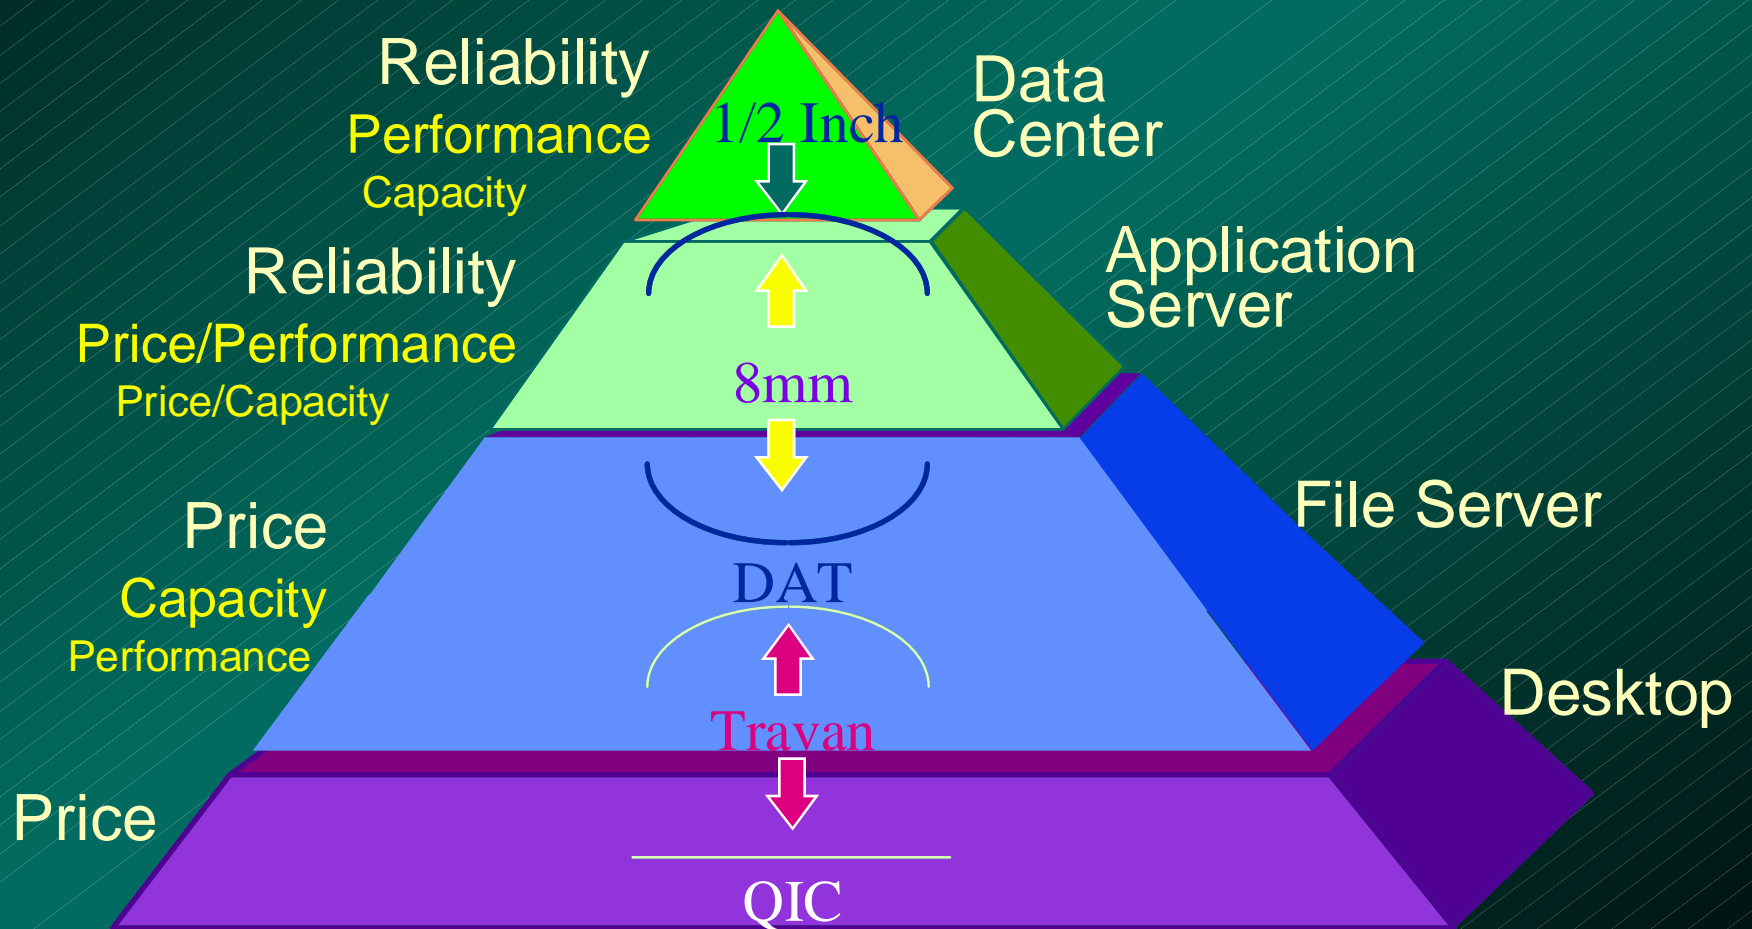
Reliability
Performance
Capacity

1/2 Inch

Data Center

Reliability
Price/Performance
Price/Capacity

8mm

Application Server

Price
Capacity
Performance

DAT

File Server

Travan

Desktop

Price

QIC